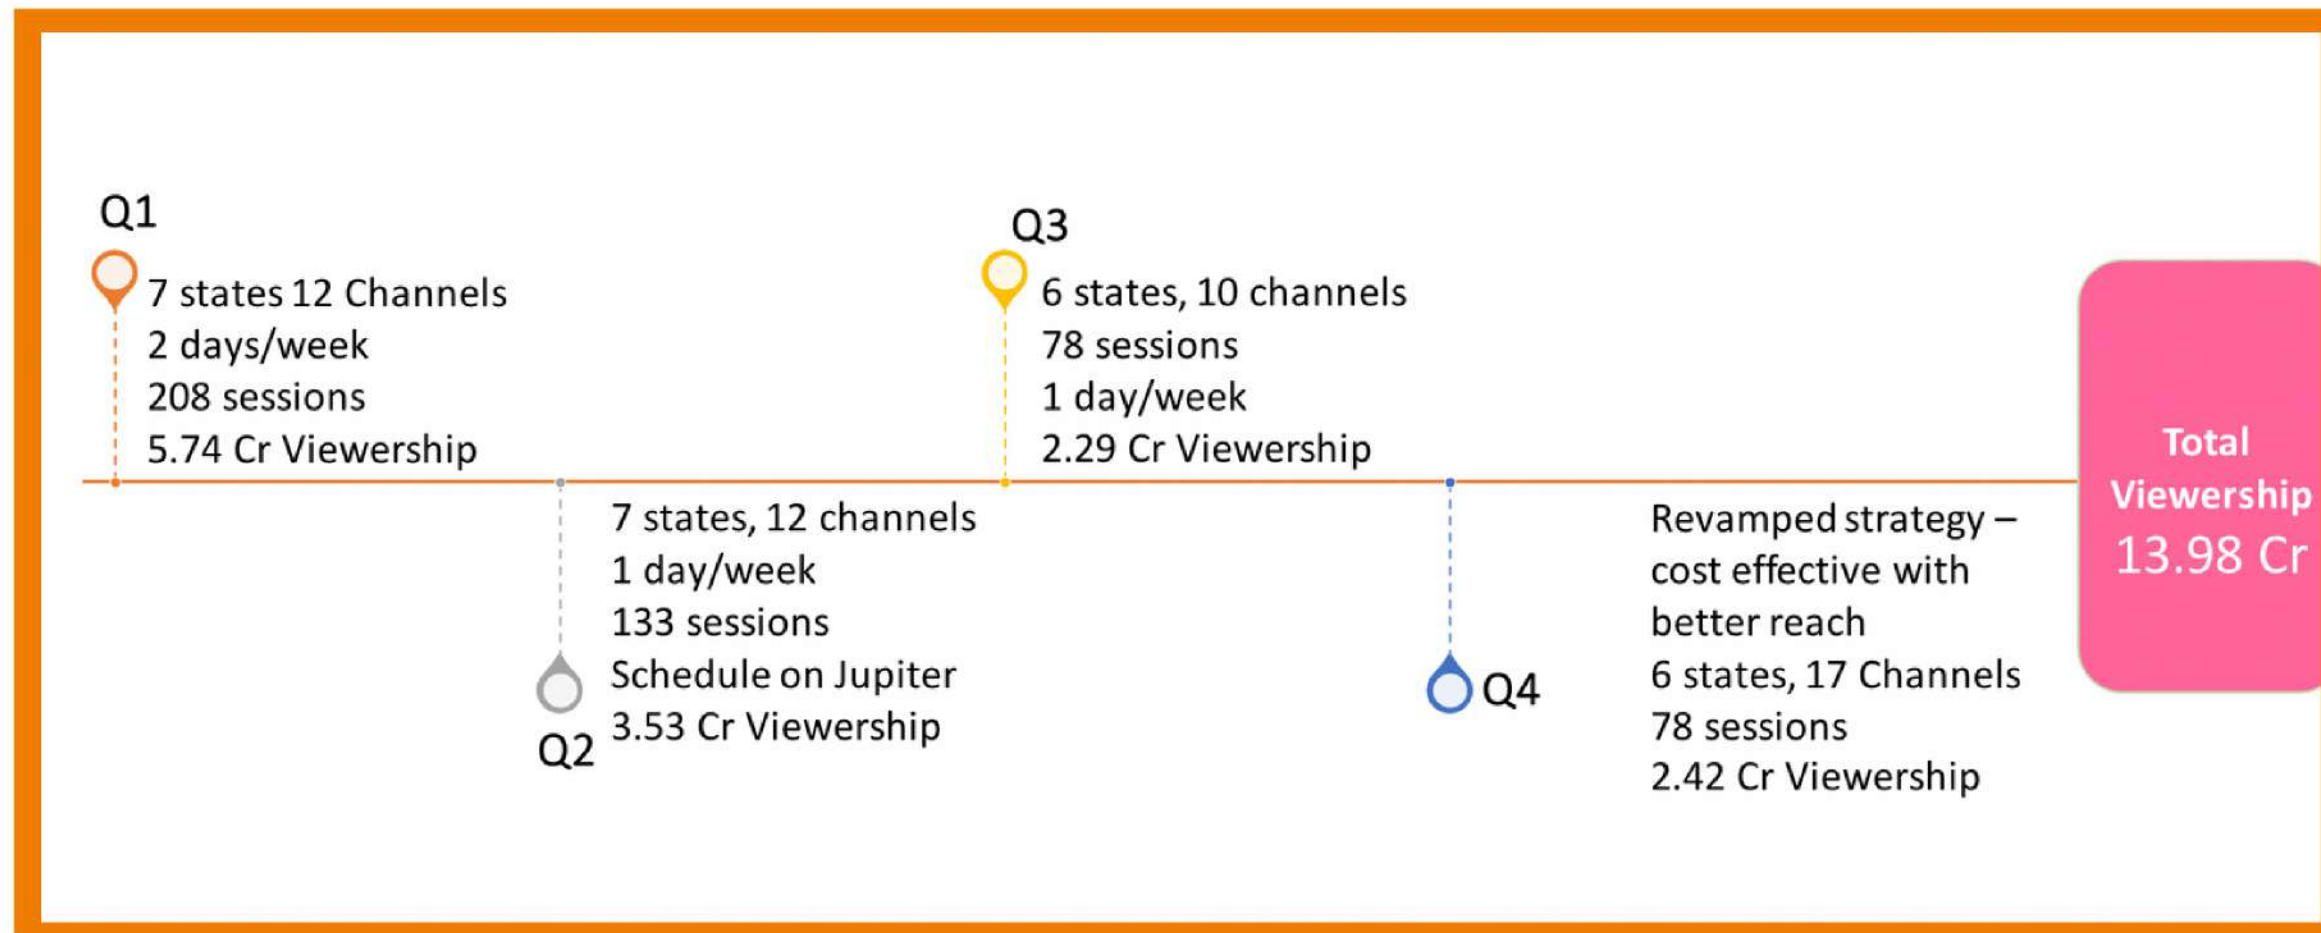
Q1
7 states 12 Channels
2 days/week
208 sessions
5.74 Cr Viewership

Q2
7 states, 12 channels
1 day/week
133 sessions
Schedule on Jupiter
3.53 Cr Viewership

Q3
6 states, 10 channels
78 sessions
1 day/week
2.29 Cr Viewership

Q4
Revamped strategy – cost effective with better reach
6 states, 17 Channels
78 sessions
2.42 Cr Viewership

Total Viewership
13.98 Cr